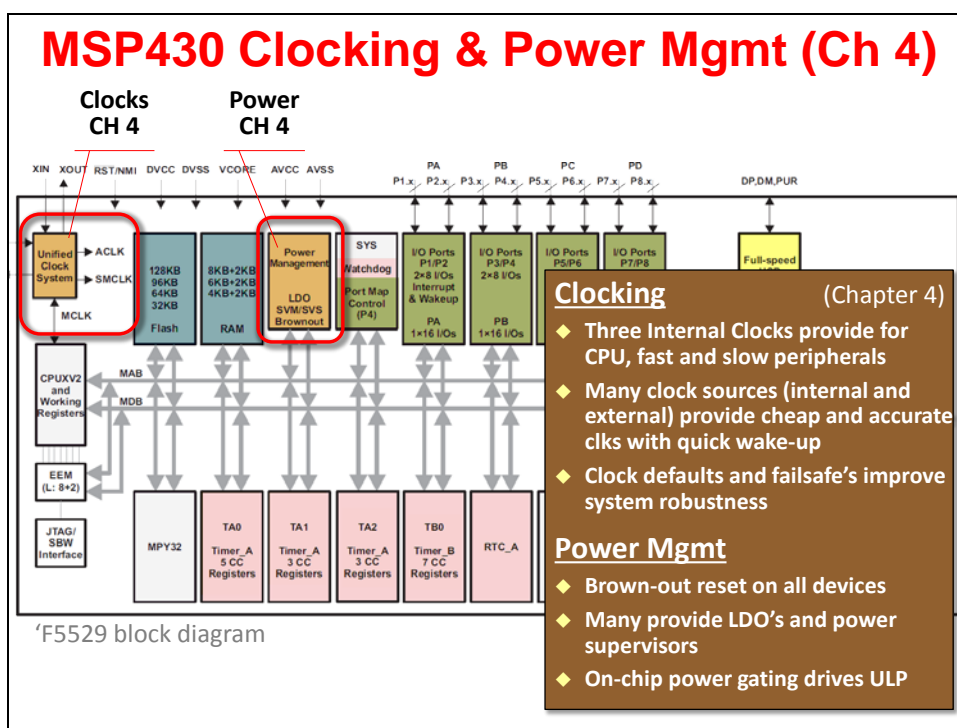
MSP430 Clocking & Power Mgmt (Ch 4)

Clocks
CH 4

Power
CH 4

XIN XOUT RST/NMI DVCC DVSS VCORE AVCC AVSS

PA PB PC PD
P1.x P2.x P3.x P4.x P5.x P6.x P7.x P8.x

DP,DM,PUR

Unified Clock System
ACLK
SMCLK
MCLK

128KB
96KB
64KB
32KB
Flash

8KB+2KB
6KB+2KB
4KB+2KB
RAM

Power Management
LDO
SVM/SVS
Brownout

SYS
Watchdog
Port Map Control (P4)

I/O Ports P1/P2 2×8 I/Os Interrupt & Wakeup PA 1×16 I/Os

I/O Ports P3/P4 2×8 I/Os PB 1×16 I/Os

I/O Ports P5/P6

I/O Ports P7/P8

Full-speed

CPUXV2 and Working Registers

MAB
MDB

EEM (L: 8+2)

JTAG/ SBW Interface

MPY32

TA0 Timer_A 5 CC Registers

TA1 Timer_A 3 CC Registers

TA2 Timer_A 3 CC Registers

TB0 Timer_B 7 CC Registers

RTC_A

'F5529 block diagram

Clocking (Chapter 4)
◆ Three Internal Clocks provide for CPU, fast and slow peripherals
◆ Many clock sources (internal and external) provide cheap and accurate clks with quick wake-up
◆ Clock defaults and failsafe's improve system robustness

Power Mgmt
◆ Brown-out reset on all devices
◆ Many provide LDO's and power supervisors
◆ On-chip power gating drives ULP